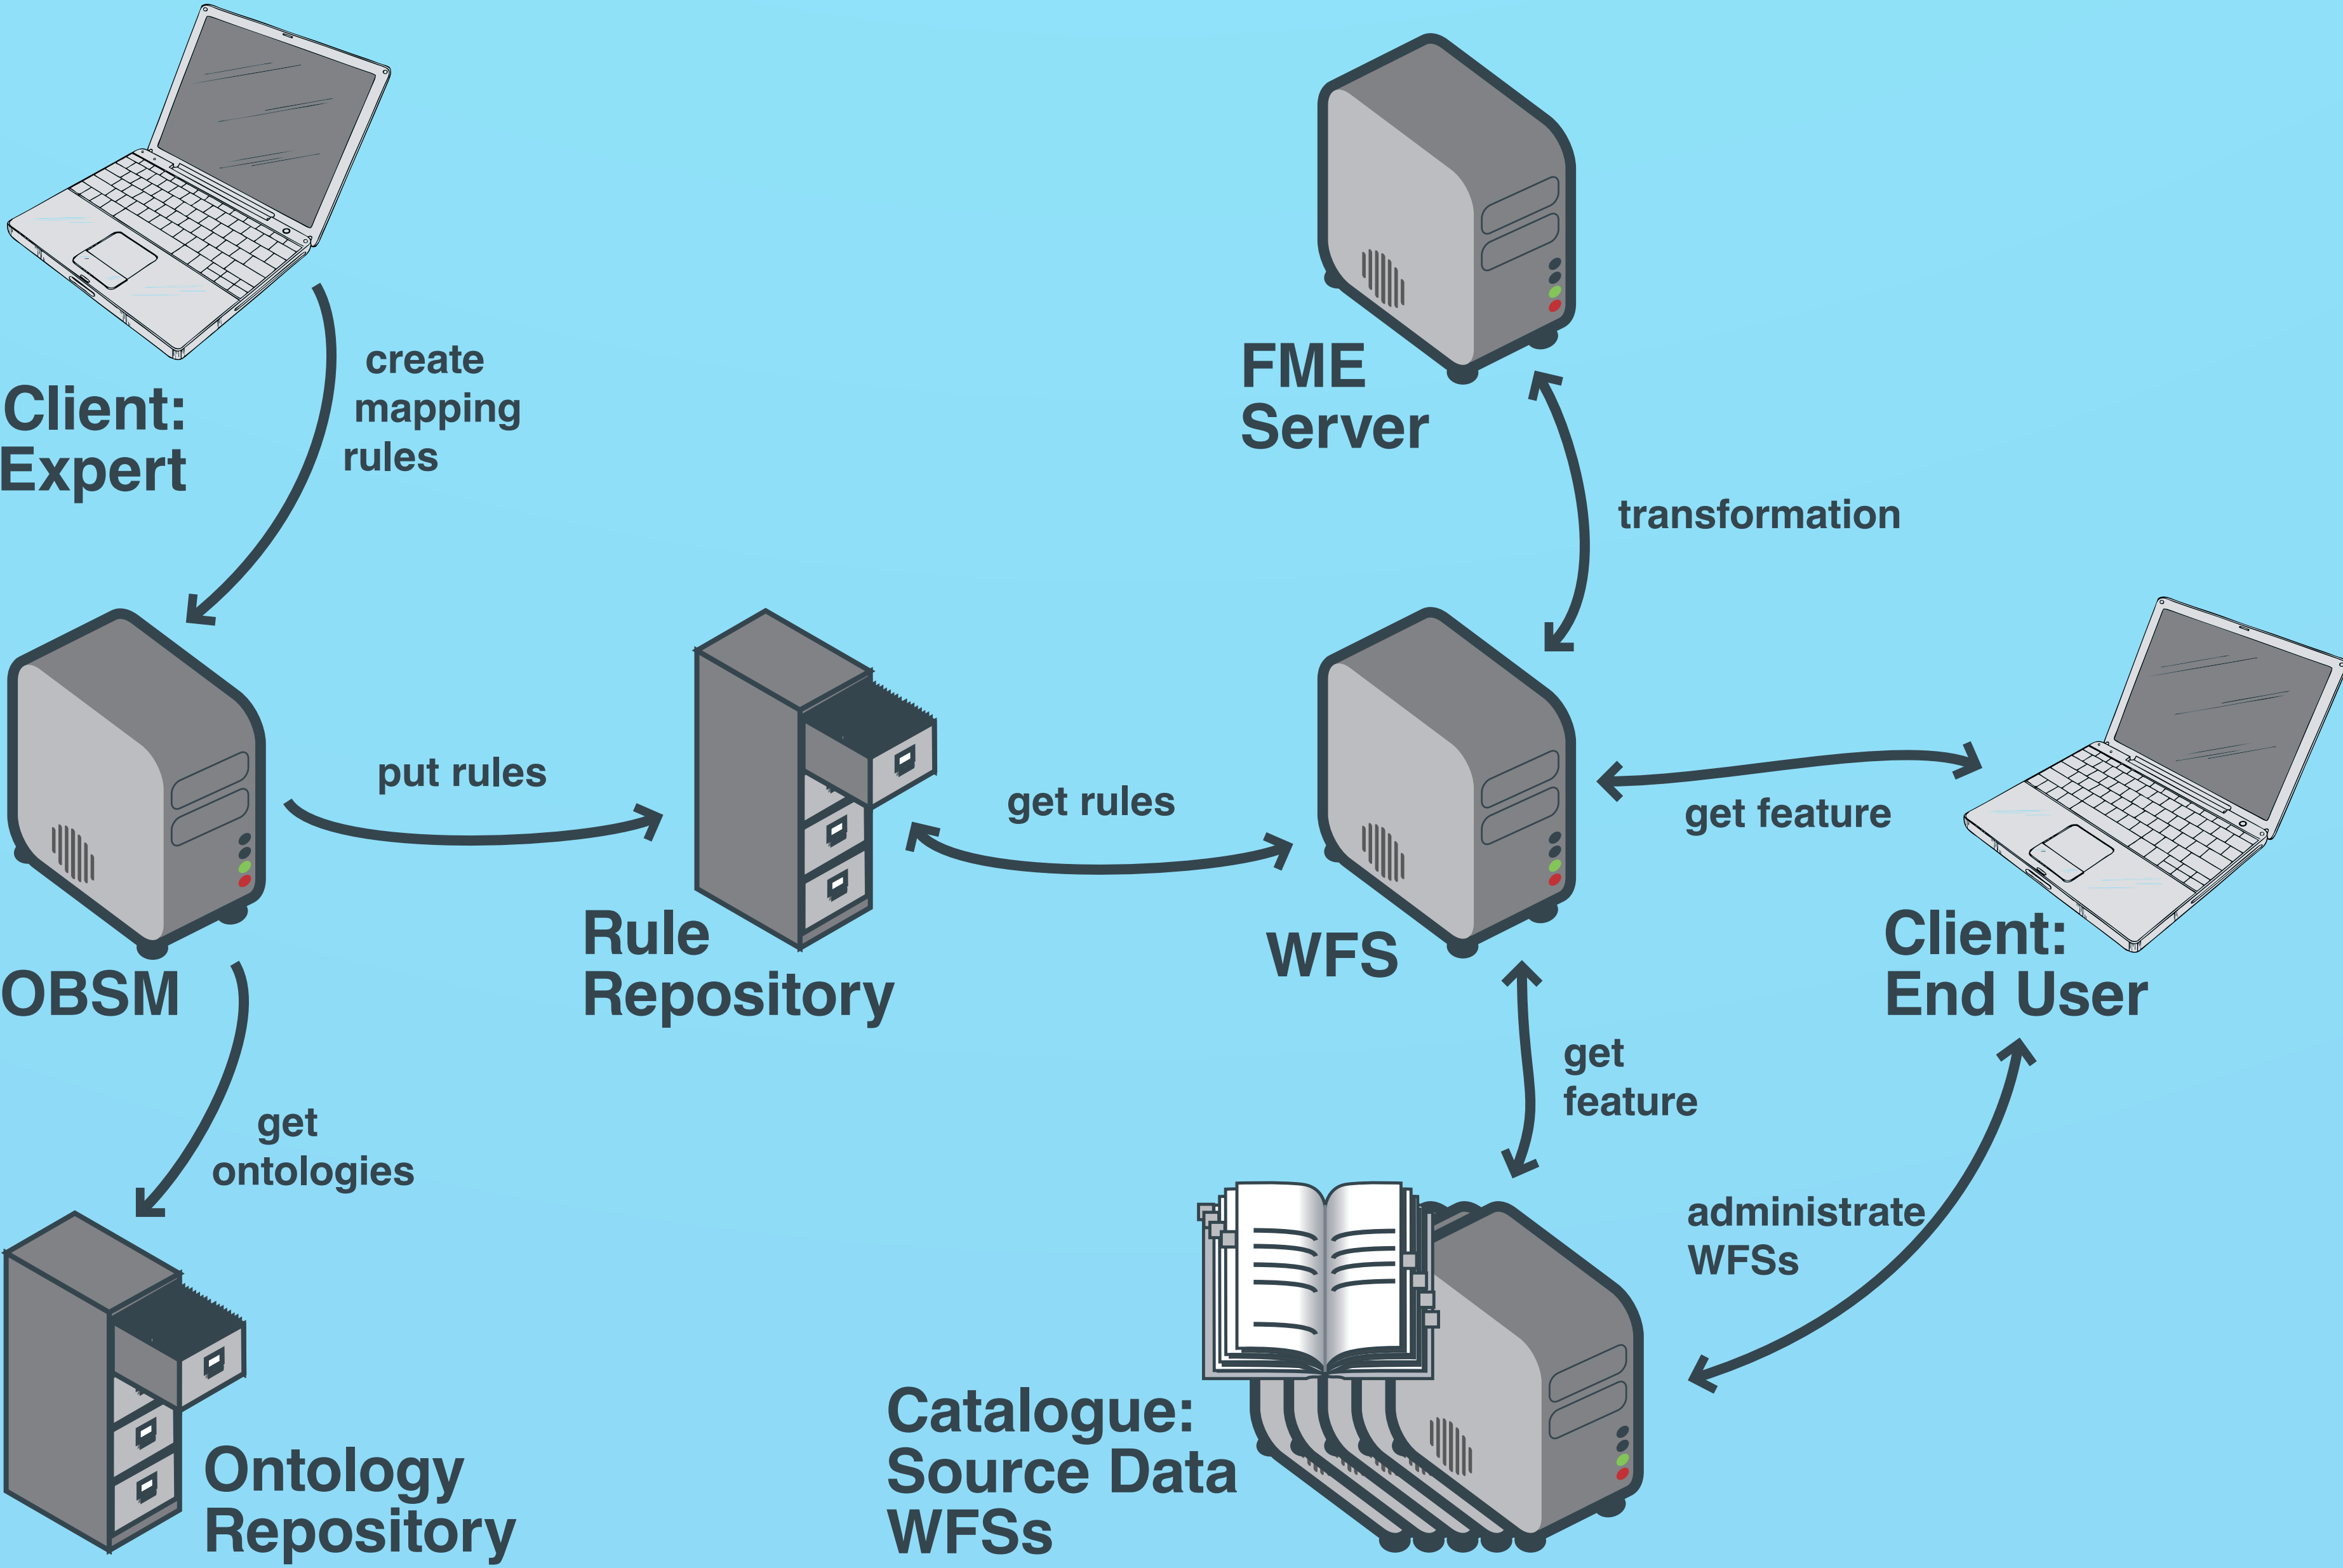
Client: Expert

create mapping rules

FME Server

transformation

OBSM

put rules

Rule Repository

get rules

WFS

get feature

Client: End User

get ontologies

get feature

administrate WFSs

Ontology Repository

Catalogue: Source Data WFSs